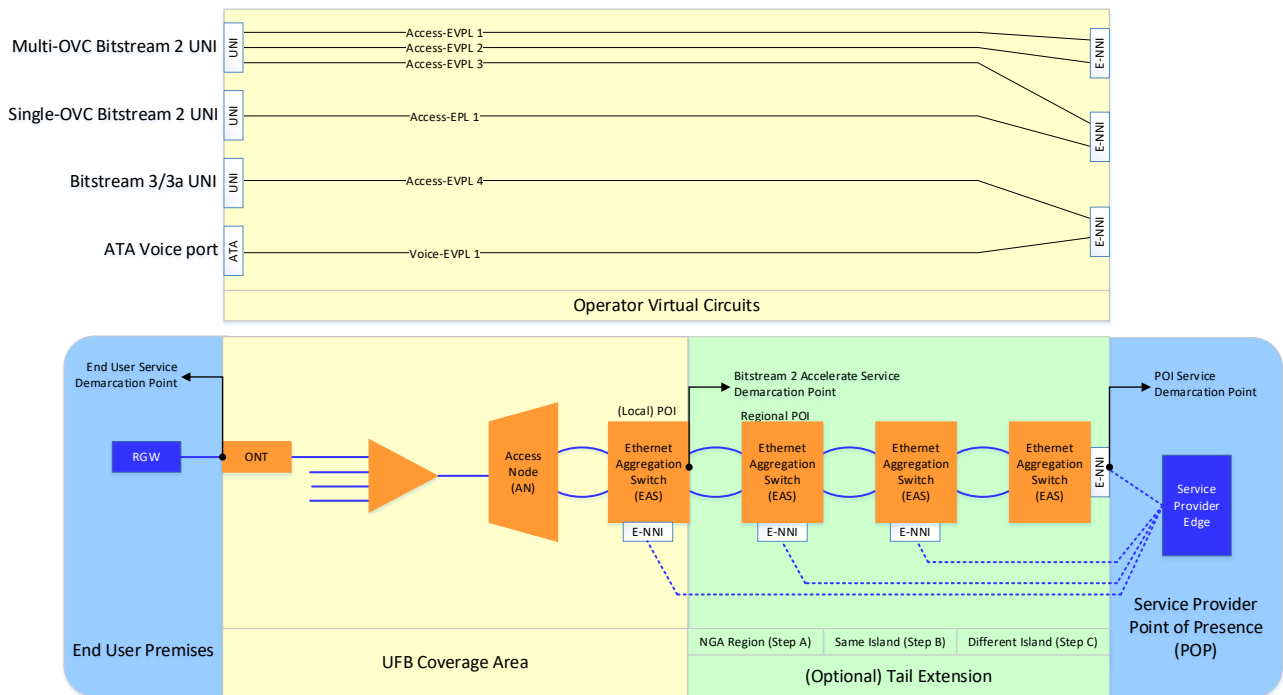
Multi-OVC Bitstream 2 UNI
UNI
Access-EVPL 1
Access-EVPL 2
Access-EVPL 3
E-NNI

Single-OVC Bitstream 2 UNI
UNI
Access-EPL 1
E-NNI

Bitstream 3/3a UNI
UNI
Access-EVPL 4

ATA Voice port
ATA
Voice-EVPL 1
E-NNI

Operator Virtual Circuits

End User Service Demarcation Point
RGW
ONT
Access Node (AN)
(Local) POI
Ethernet Aggregation Switch (EAS)
E-NNI
Bitstream 2 Accelerate Service Demarcation Point
Regional POI
Ethernet Aggregation Switch (EAS)
E-NNI
Ethernet Aggregation Switch (EAS)
E-NNI
Ethernet Aggregation Switch (EAS)
E-NNI
POI Service Demarcation Point
Service Provider Edge

End User Premises
UFB Coverage Area
NGA Region (Step A)
Same Island (Step B)
Different Island (Step C)
(Optional) Tail Extension
Service Provider Point of Presence (POP)